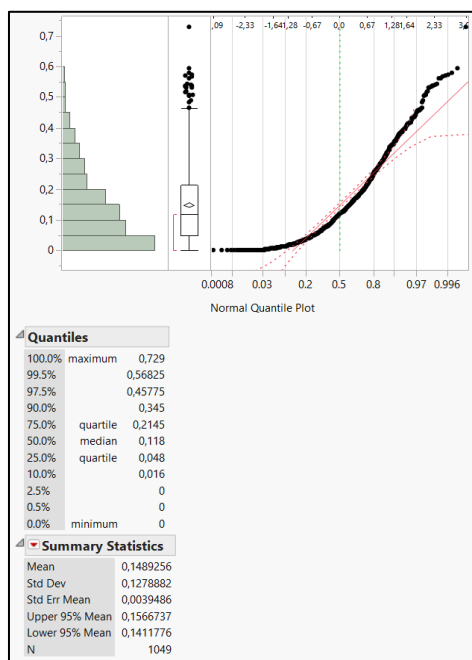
0,7
0,6
0,5
0,4
0,3
0,2
0,1
0

,09 -2,33 -1,64 1,28 -0,67 0,0 0,67 1,28 1,64 2,33 3

0.0008 0.03 0.2 0.5 0.8 0.97 0.996

Normal Quantile Plot

Quantiles

| | | |
|---|---|---|
| 100.0% | maximum | 0,729 |
| 99.5% | | 0,56825 |
| 97.5% | | 0,45775 |
| 90.0% | | 0,345 |
| 75.0% | quartile | 0,2145 |
| 50.0% | median | 0,118 |
| 25.0% | quartile | 0,048 |
| 10.0% | | 0,016 |
| 2.5% | | 0 |
| 0.5% | | 0 |
| 0.0% | minimum | 0 |

Summary Statistics

| | |
|---|---|
| Mean | 0,1489256 |
| Std Dev | 0,1278882 |
| Std Err Mean | 0,0039486 |
| Upper 95% Mean | 0,1566737 |
| Lower 95% Mean | 0,1411776 |
| N | 1049 |